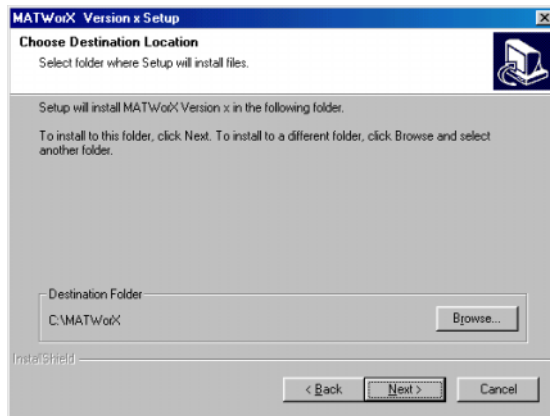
MATWorX Version x Setup

Choose Destination Location

Select folder where Setup will install files.

Setup will install MATWorX Version x in the following folder.

To install to this folder, click Next. To install to a different folder, click Browse and select another folder.

Destination Folder

C:\MATWorX

Browse...

InstallShield

< Back

Next >

Cancel